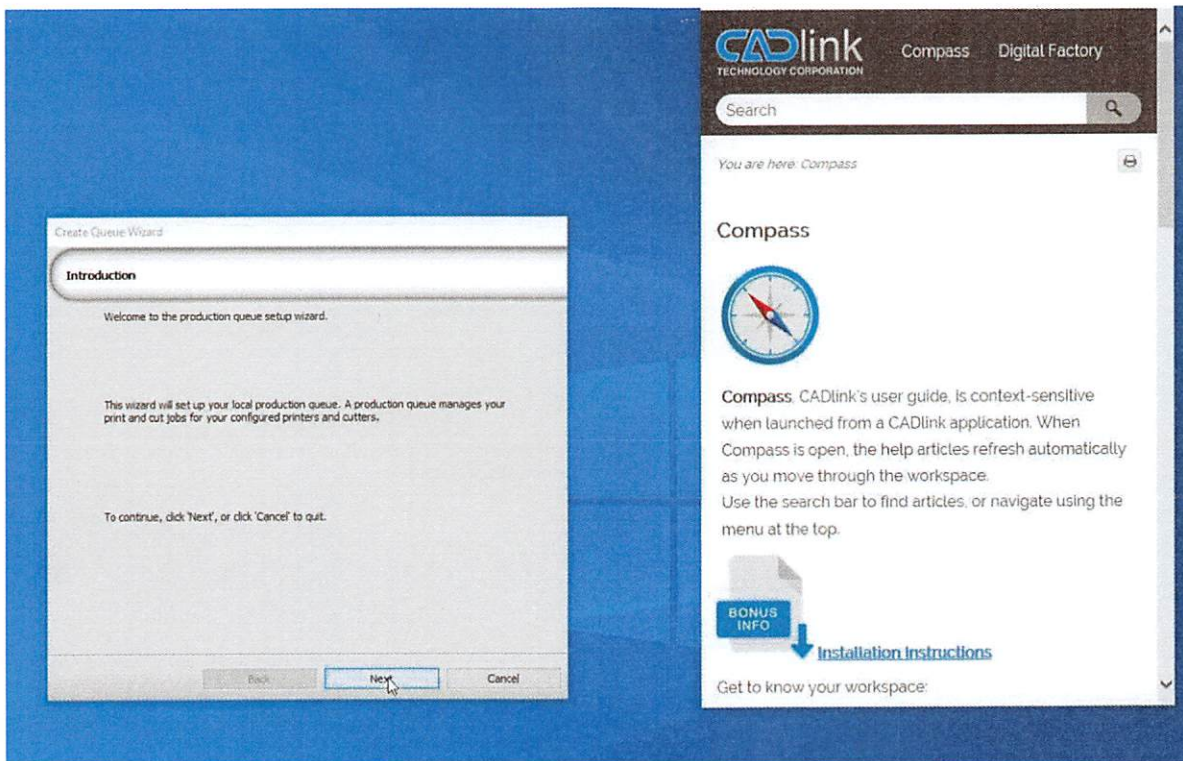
Create Queue Wizard

Introduction

Welcome to the production queue setup wizard.

This wizard will set up your local production queue. A production queue manages your print and cut jobs for your configured printers and cutters.

To continue, click 'Next', or click 'Cancel' to quit.

Back Next Cancel

CADlink TECHNOLOGY CORPORATION Compass Digital Factory

Search

You are here: Compass

Compass

Compass, CADlink's user guide, is context-sensitive when launched from a CADlink application. When Compass is open, the help articles refresh automatically as you move through the workspace.
Use the search bar to find articles, or navigate using the menu at the top.

BONUS INFO

Installation Instructions

Get to know your workspace: